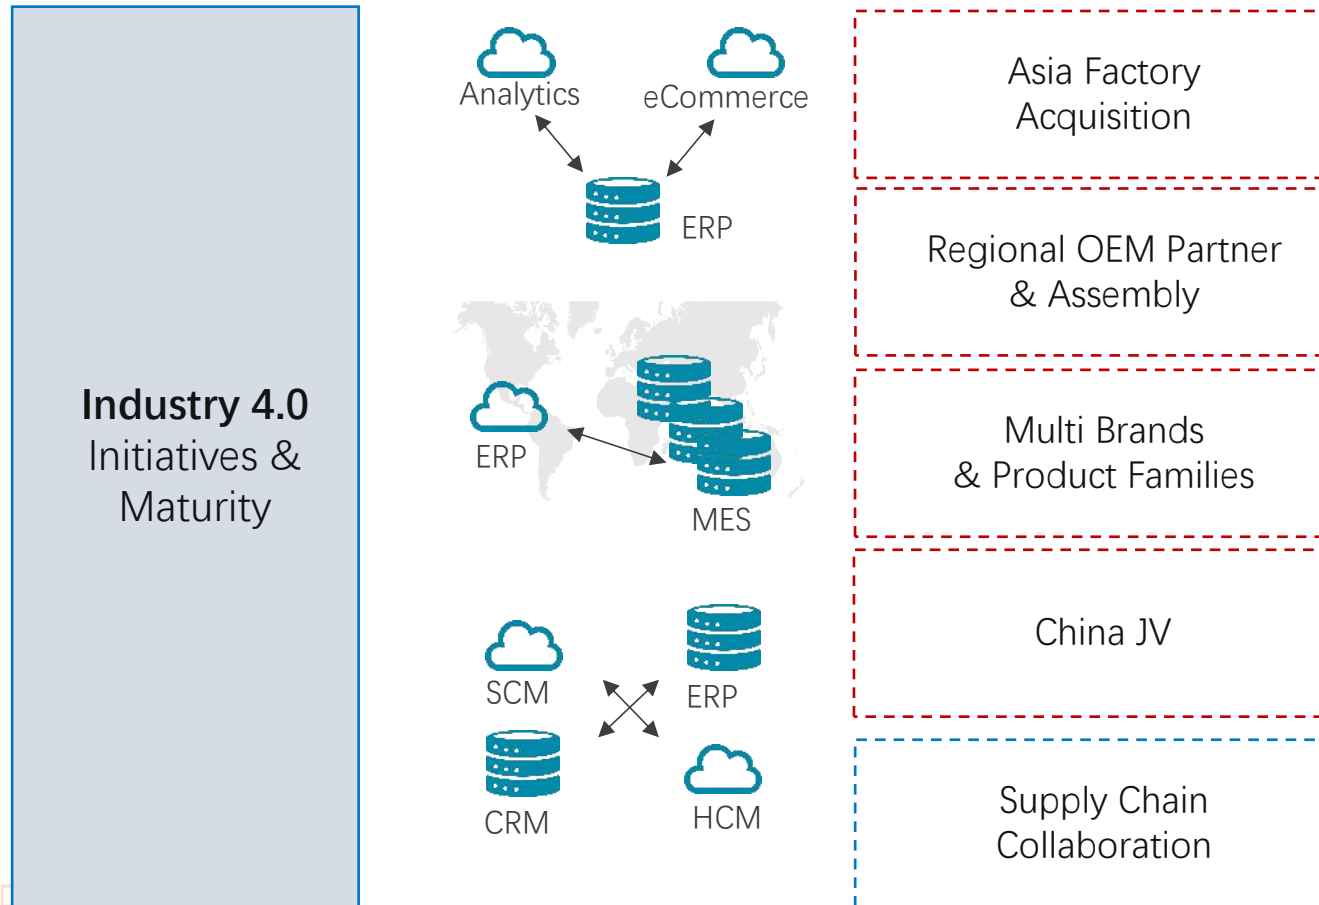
Industry 4.0
Initiatives &
Maturity

Analytics

eCommerce

ERP

ERP

MES

SCM

ERP

CRM

HCM

Asia Factory
Acquisition

Regional OEM Partner
& Assembly

Multi Brands
& Product Families

China JV

Supply Chain
Collaboration